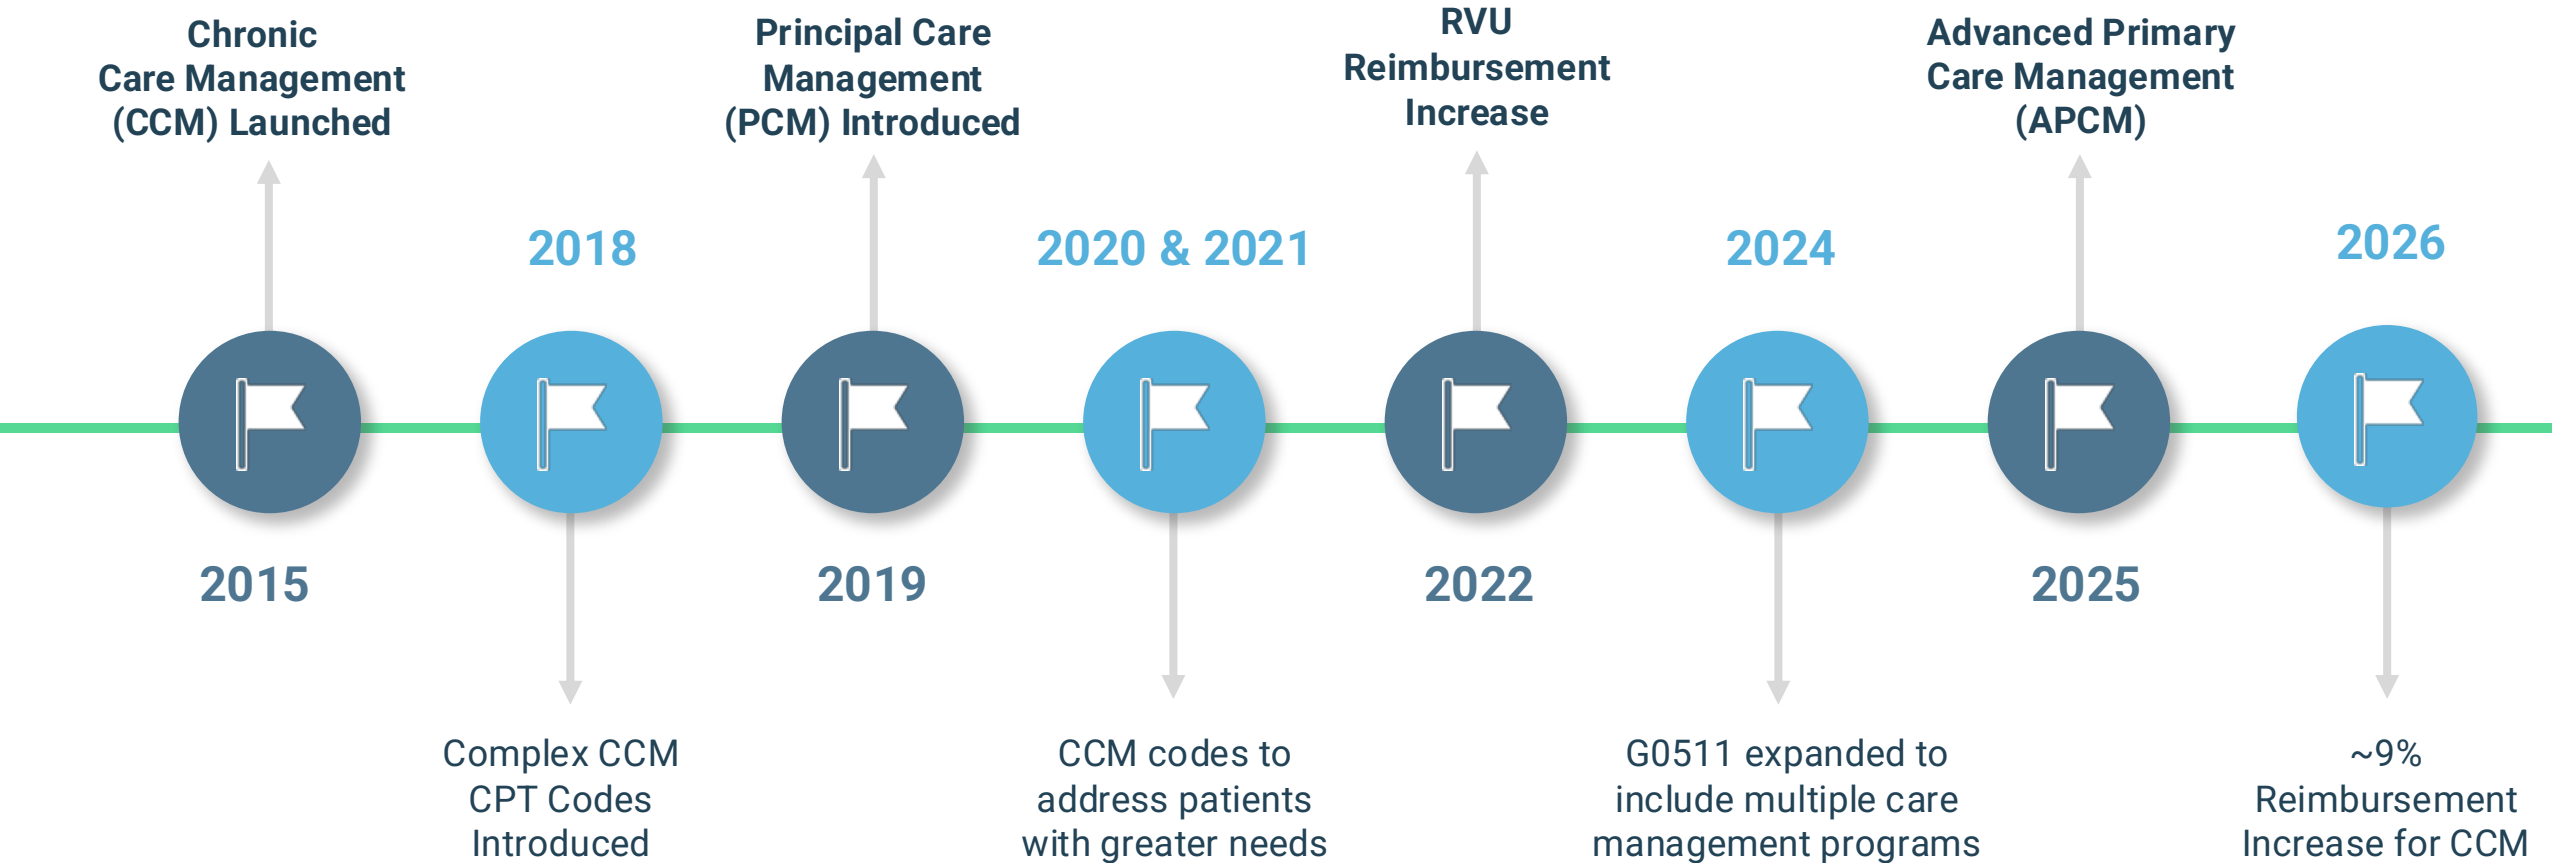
Chronic Care Management (CCM) Launched

2015

2018

Complex CCM CPT Codes Introduced

Principal Care Management (PCM) Introduced

2019

2020 & 2021

CCM codes to address patients with greater needs

RVU Reimbursement Increase

2022

2024

G0511 expanded to include multiple care management programs

Advanced Primary Care Management (APCM)

2025

2026

~9% Reimbursement Increase for CCM